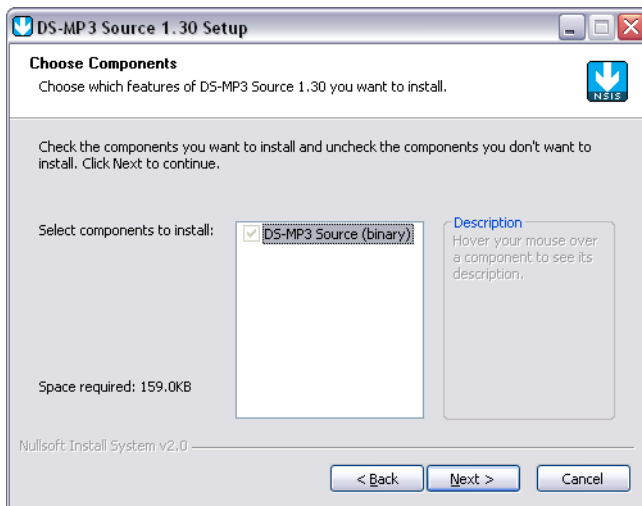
DS-MP3 Source 1.30 Setup

Choose Components

Choose which features of DS-MP3 Source 1.30 you want to install.

NSIS

Check the components you want to install and uncheck the components you don't want to install. Click Next to continue.

Select components to install:

DS-MP3 Source (binary)

Description

Hover your mouse over a component to see its description.

Space required: 159.0KB

Nullsoft Install System v2.0

< Back

Next >

Cancel